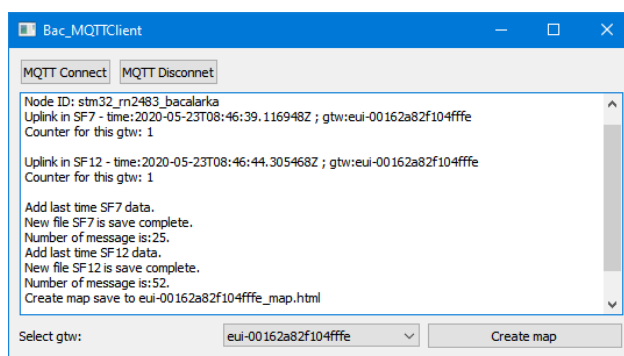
Bac_MQTTClient

MQTT Connect MQTT Disconnet

Node ID: stm32_rn2483_bacalarka
Uplink in SF7 - time:2020-05-23T08:46:39.116948Z ; gtw:eui-00162a82f104fffe
Counter for this gtw: 1

Uplink in SF12 - time:2020-05-23T08:46:44.305468Z ; gtw:eui-00162a82f104fffe
Counter for this gtw: 1

Add last time SF7 data.
New file SF7 is save complete.
Number of message is:25.
Add last time SF12 data.
New file SF12 is save complete.
Number of message is:52.
Create map save to eui-00162a82f104fffe_map.html

Select gtw: eui-00162a82f104fffe Create map